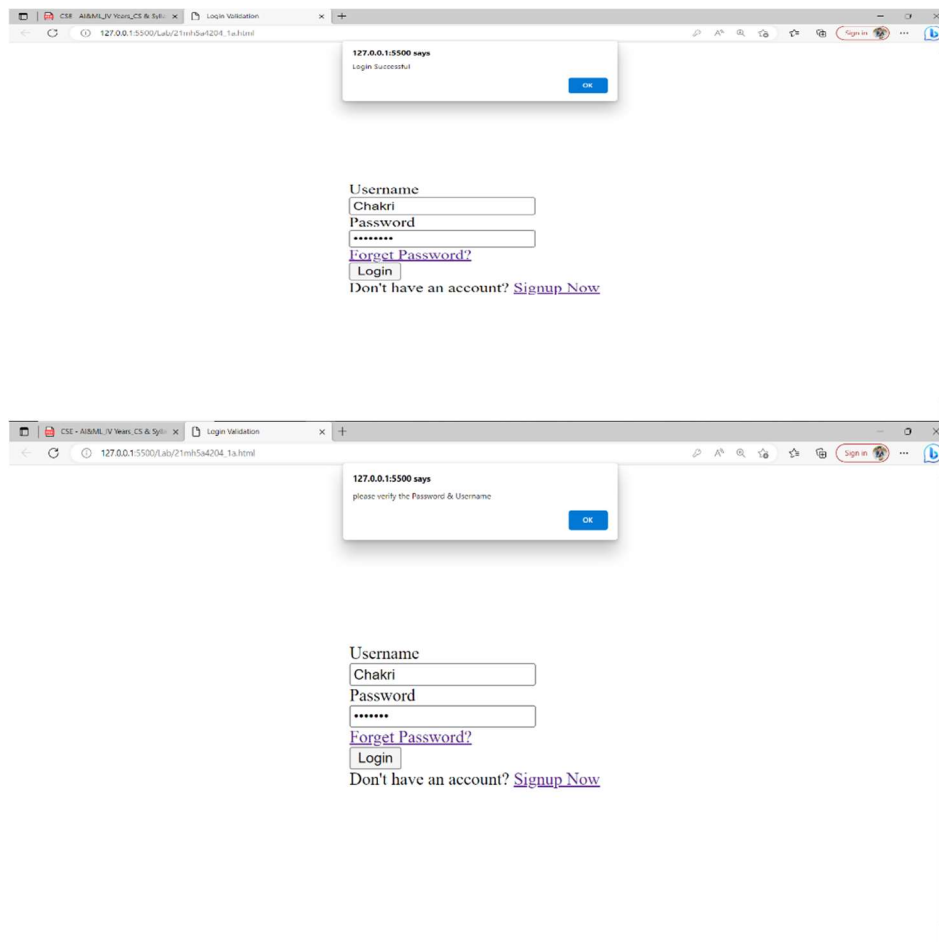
CSE - AI&ML_IV Years_CS & Sylla × Login Validation × +

127.0.0.1:5500/Lab/21mh5a4204_1a.html

Sign in

127.0.0.1:5500 says

Login Successful

OK

Username

Chakri

Password

••••••••

Forget Password?

Login

Don't have an account? Signup Now

CSE - AI&ML_IV Years_CS & Sylla × Login Validation × +

127.0.0.1:5500/Lab/21mh5a4204_1a.html

Sign in

127.0.0.1:5500 says

please verify the Password & Username

OK

Username

Chakri

Password

•••••••

Forget Password?

Login

Don't have an account? Signup Now